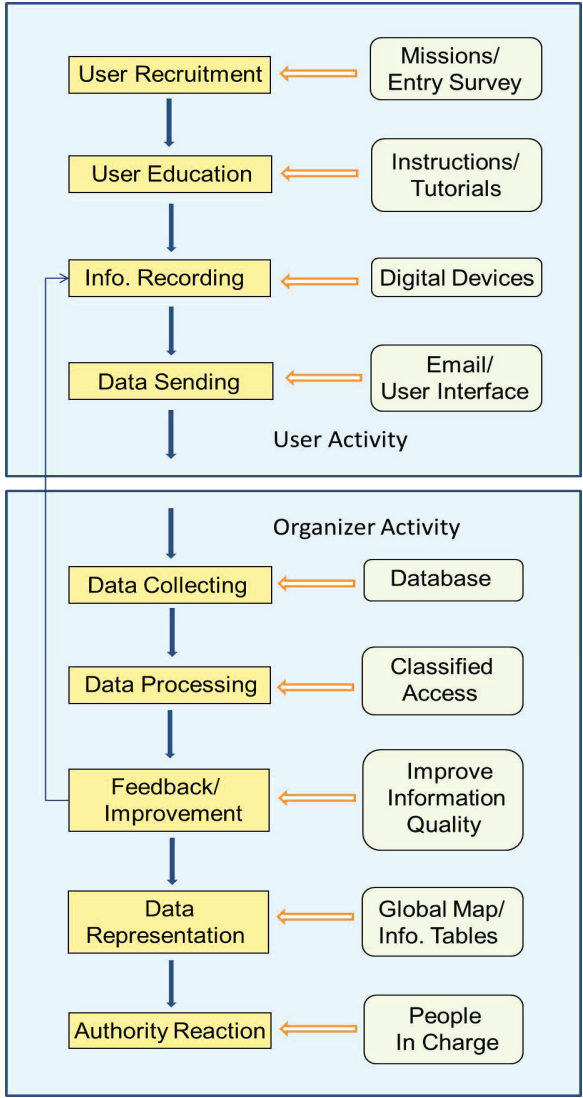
User Recruitment

Missions/ Entry Survey

User Education

Instructions/ Tutorials

Info. Recording

Digital Devices

Data Sending

Email/ User Interface

User Activity

Organizer Activity

Data Collecting

Database

Data Processing

Classified Access

Feedback/ Improvement

Improve Information Quality

Data Representation

Global Map/ Info. Tables

Authority Reaction

People In Charge